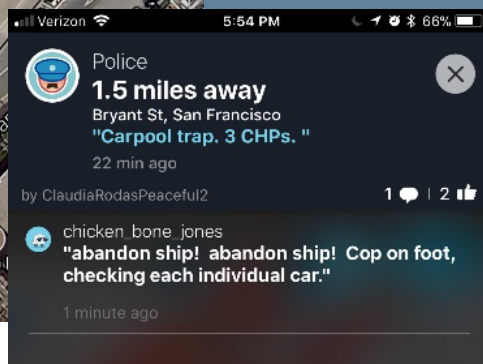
Verizon 5:54 PM 66%

Police
1.5 miles away
Bryant St, San Francisco
"Carpool trap. 3 CHPs. "
22 min ago

by ClaudiaRodasPeaceful2 1 | 2

chicken_bone_jones
"abandon ship! abandon ship! Cop on foot, checking each individual car."
1 minute ago